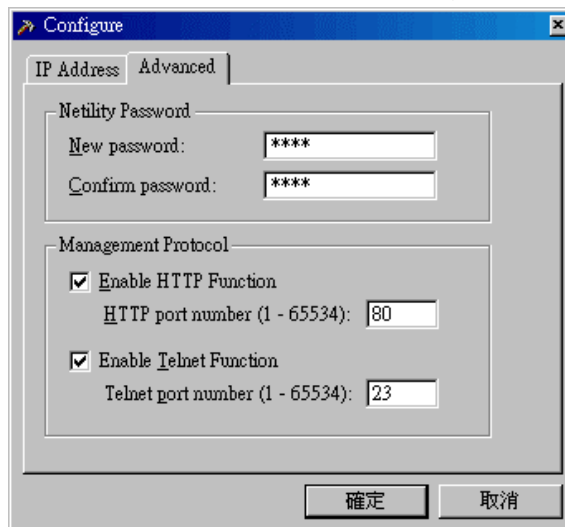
Configure

IP Address Advanced

Netility Password

New password: ****

Confirm password: ****

Management Protocol

Enable HTTP Function

HTTP port number (1 - 65534): 80

Enable Telnet Function

Telnet port number (1 - 65534): 23

確定 取消